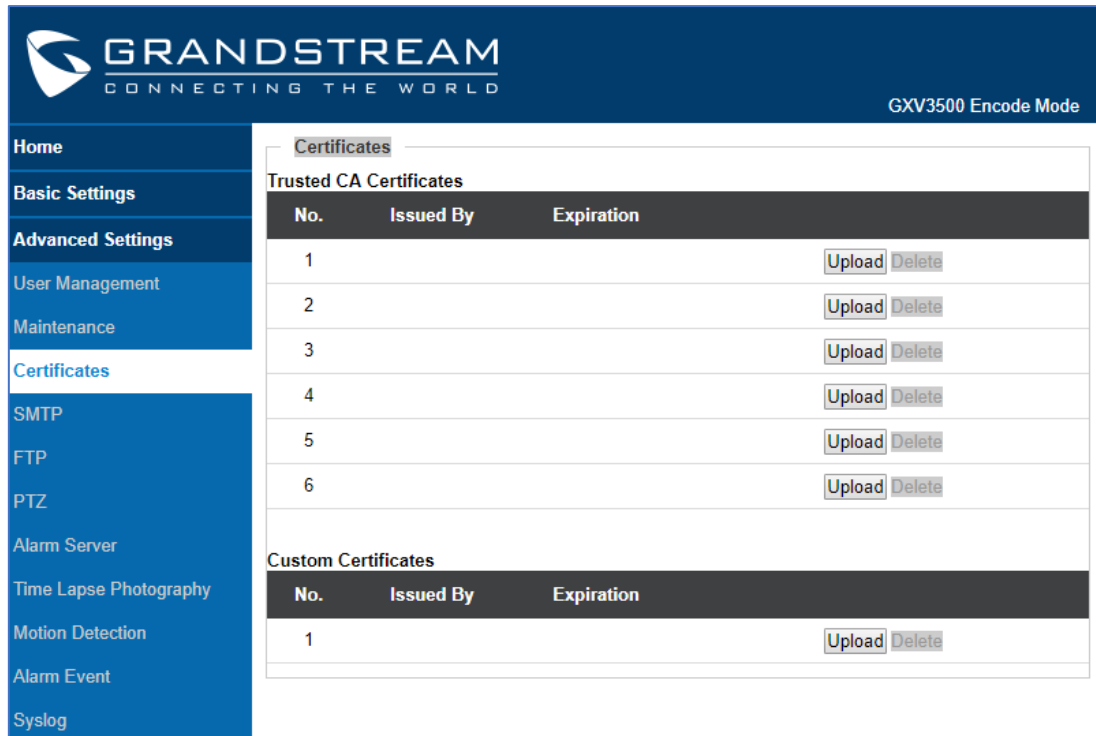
GRANDSTREAM
CONNECTING THE WORLD

GXV3500 Encode Mode

Home
Basic Settings
Advanced Settings
User Management
Maintenance
Certificates
SMTP
FTP
PTZ
Alarm Server
Time Lapse Photography
Motion Detection
Alarm Event
Syslog

Certificates

Trusted CA Certificates

| No. | Issued By | Expiration | |
|---|---|---|---|
| 1 | | | Upload Delete |
| 2 | | | Upload Delete |
| 3 | | | Upload Delete |
| 4 | | | Upload Delete |
| 5 | | | Upload Delete |
| 6 | | | Upload Delete |

Custom Certificates

| No. | Issued By | Expiration | |
|---|---|---|---|
| 1 | | | Upload Delete |